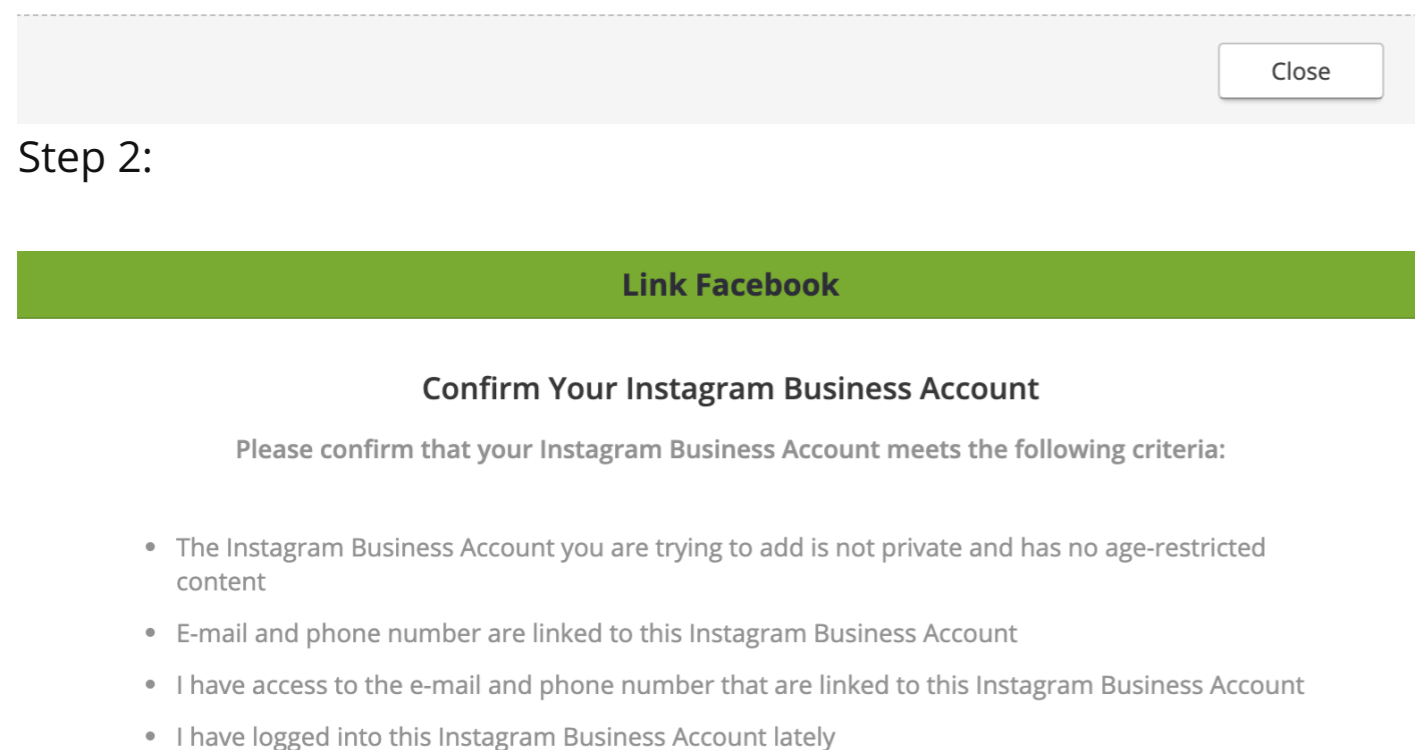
Close

Step 2:

Link Facebook

Confirm Your Instagram Business Account

Please confirm that your Instagram Business Account meets the following criteria:

- The Instagram Business Account you are trying to add is not private and has no age-restricted content
- E-mail and phone number are linked to this Instagram Business Account
- I have access to the e-mail and phone number that are linked to this Instagram Business Account
- I have logged into this Instagram Business Account lately